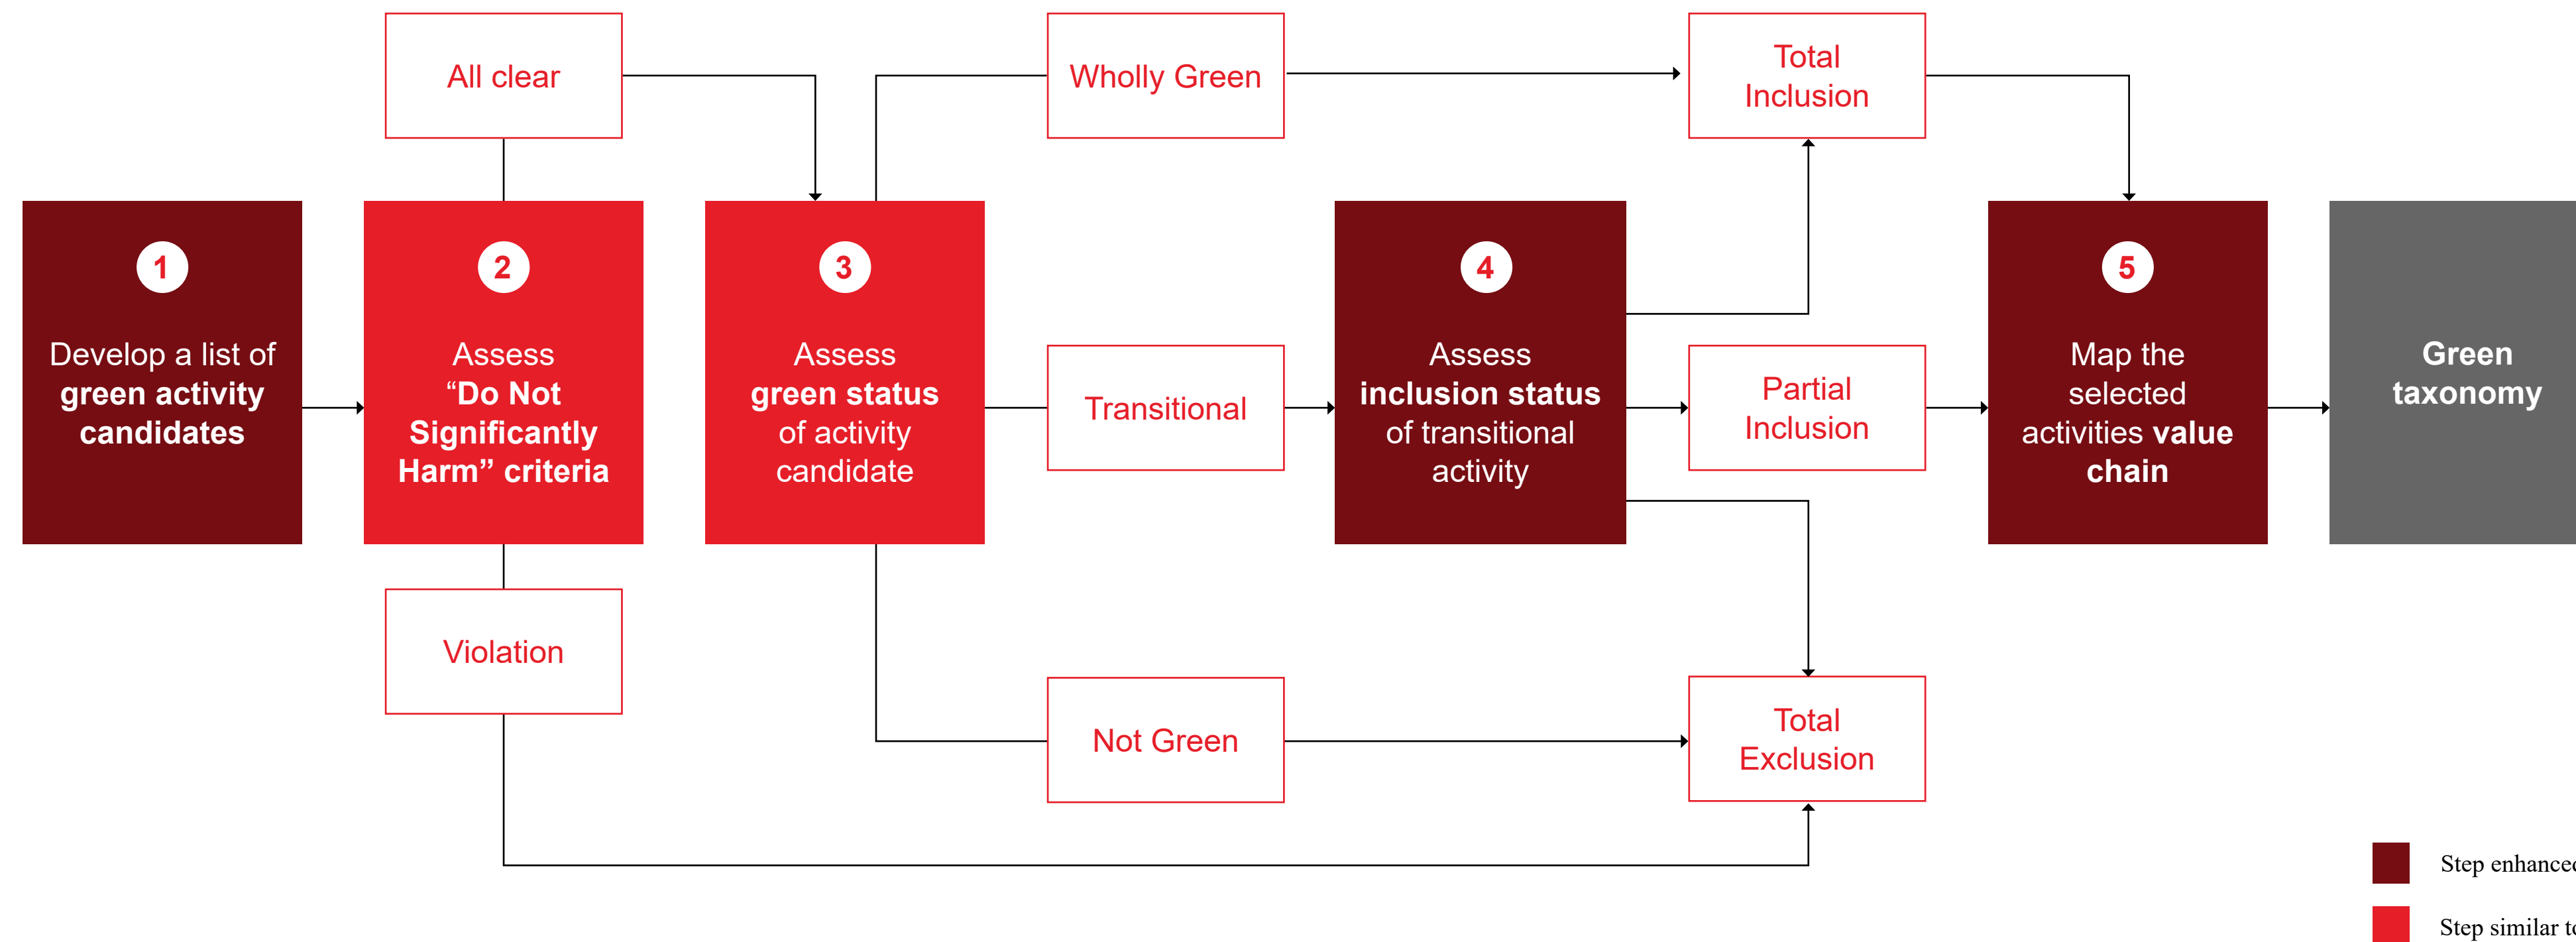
All clear

Wholly Green

Total Inclusion

1
Develop a list of **green activity candidates**

2
Assess **"Do Not Significantly Harm" criteria**

3
Assess **green status** of activity candidate

Transitional

4
Assess **inclusion status** of transitional activity

Partial Inclusion

5
Map the selected activities **value chain**

**Green taxonomy**

Violation

Not Green

Total Exclusion

Step enhance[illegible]

Step similar t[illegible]